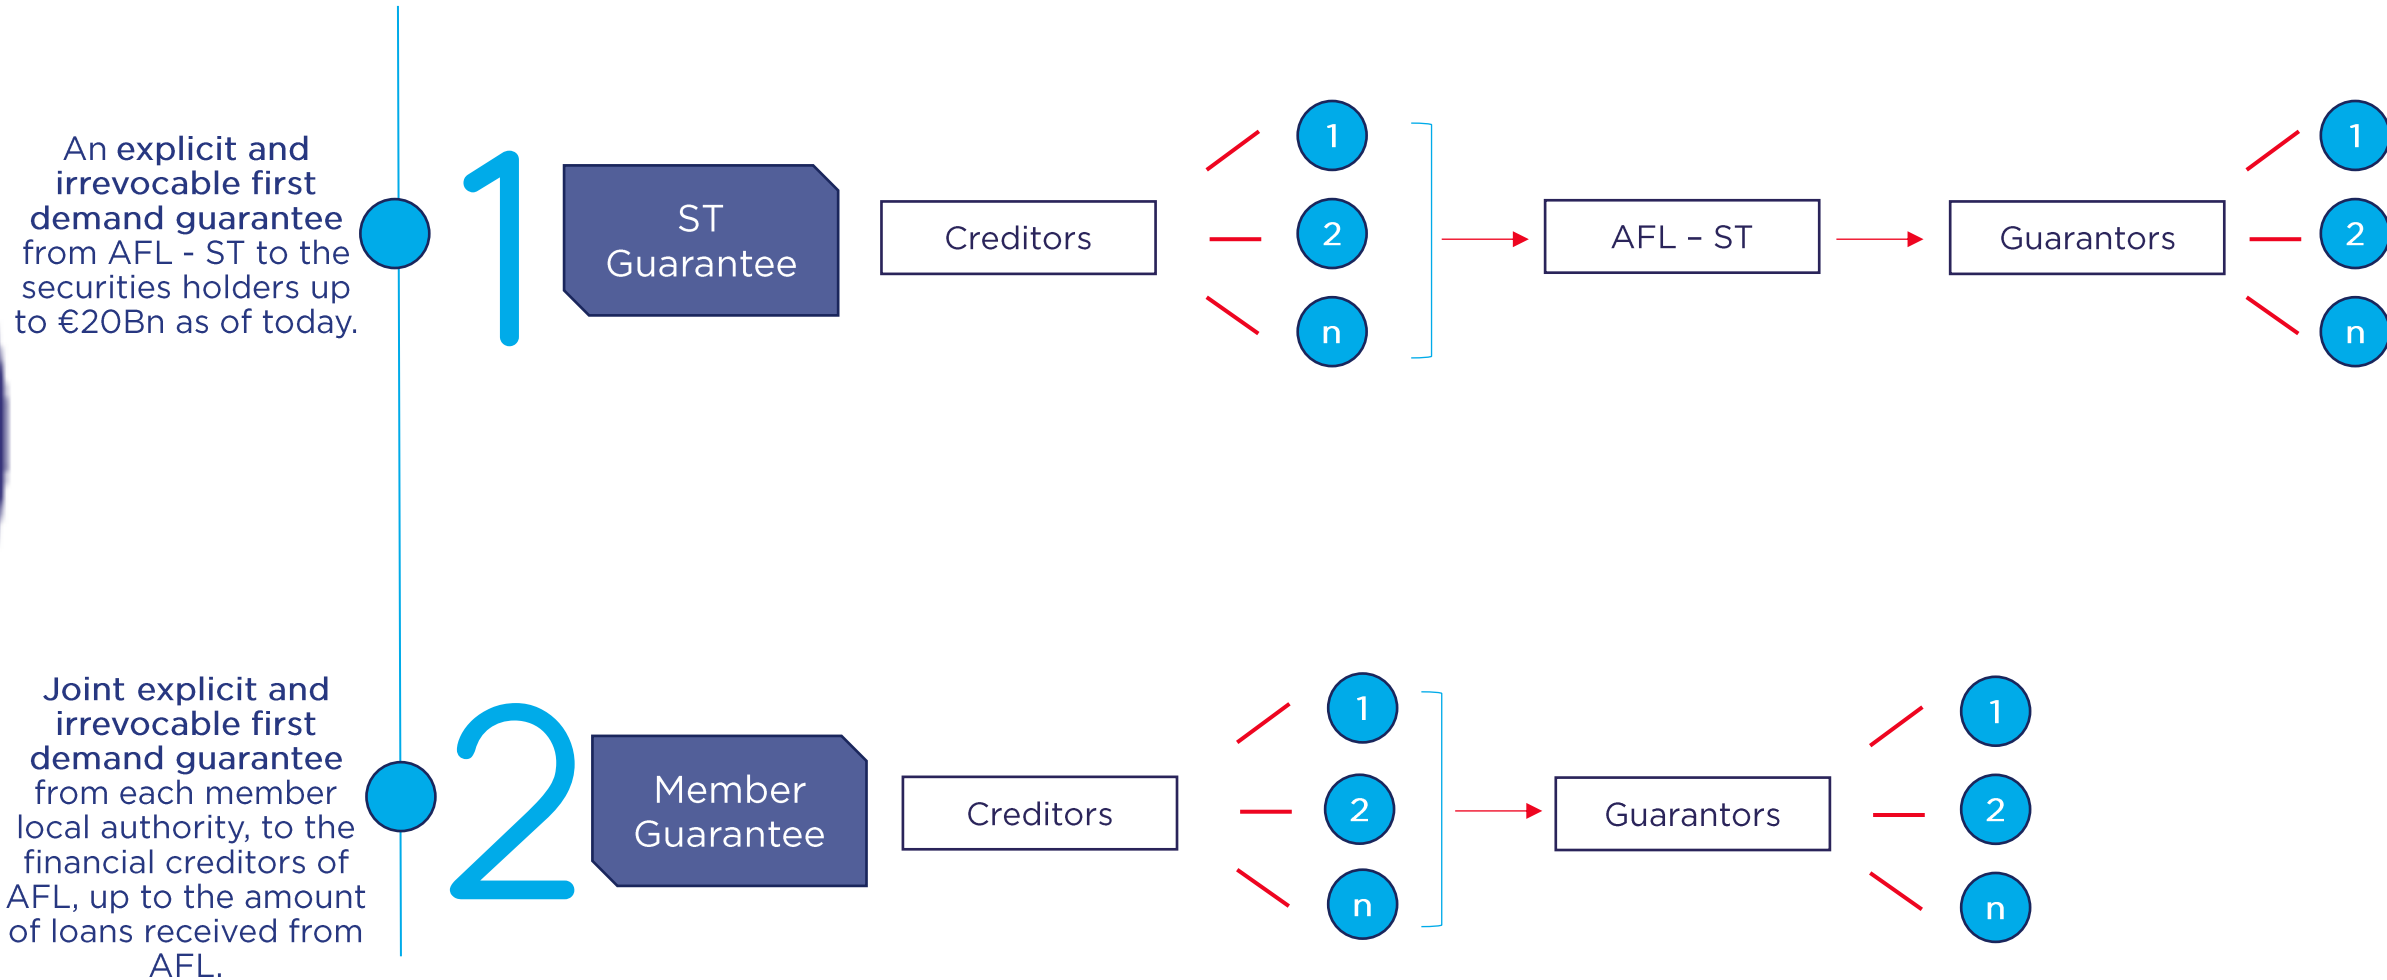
An **explicit and irrevocable first demand guarantee** from AFL - ST to the securities holders up to €20Bn as of today.

1

ST Guarantee

Creditors

1

2

n

AFL - ST

Guarantors

1

2

n

**Joint explicit and irrevocable first demand guarantee** from each member local authority, to the financial creditors of AFL, up to the amount of loans received from AFL.

2

Member Guarantee

Creditors

1

2

n

Guarantors

1

2

n